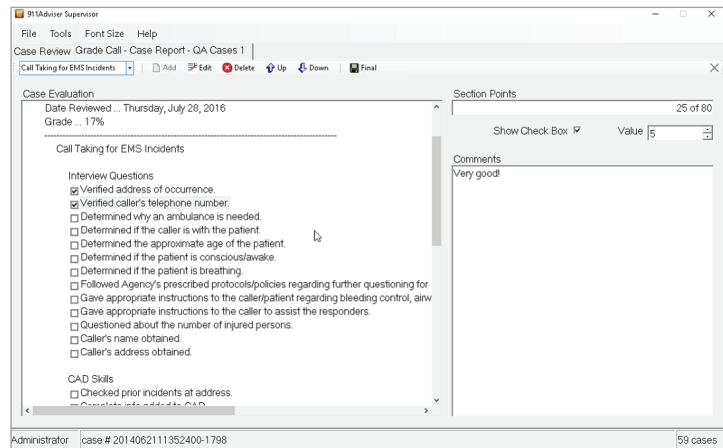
911Adviser Supervisor

File Tools Font Size Help

Case Review Grade Call - Case Report - QA Cases 1

Call Taking for EMS Incidents Add Edit Delete Up Down Final

Case Evaluation

Date Reviewed ... Thursday, July 28, 2016
Grade ... 17%

Call Taking for EMS Incidents

Interview Questions
☑ Verified address of occurrence.
☑ Verified caller's telephone number.
☐ Determined why an ambulance is needed.
☐ Determined if the caller is with the patient.
☐ Determined the approximate age of the patient.
☐ Determined if the patient is conscious/awake.
☐ Determined if the patient is breathing.
☐ Followed Agency's prescribed protocols/policies regarding further questioning for
☐ Gave appropriate instructions to the caller/patient regarding bleeding control, airw
☐ Gave appropriate instructions to the caller to assist the responders.
☐ Questioned about the number of injured persons.
☐ Caller's name obtained.
☐ Caller's address obtained.

CAD Skills
☐ Checked prior incidents at address.
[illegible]

Section Points
25 of 80

Show Check Box ☑ Value 5

Comments
Very good!

Administrator case # 2014062111352400-1798 59 cases